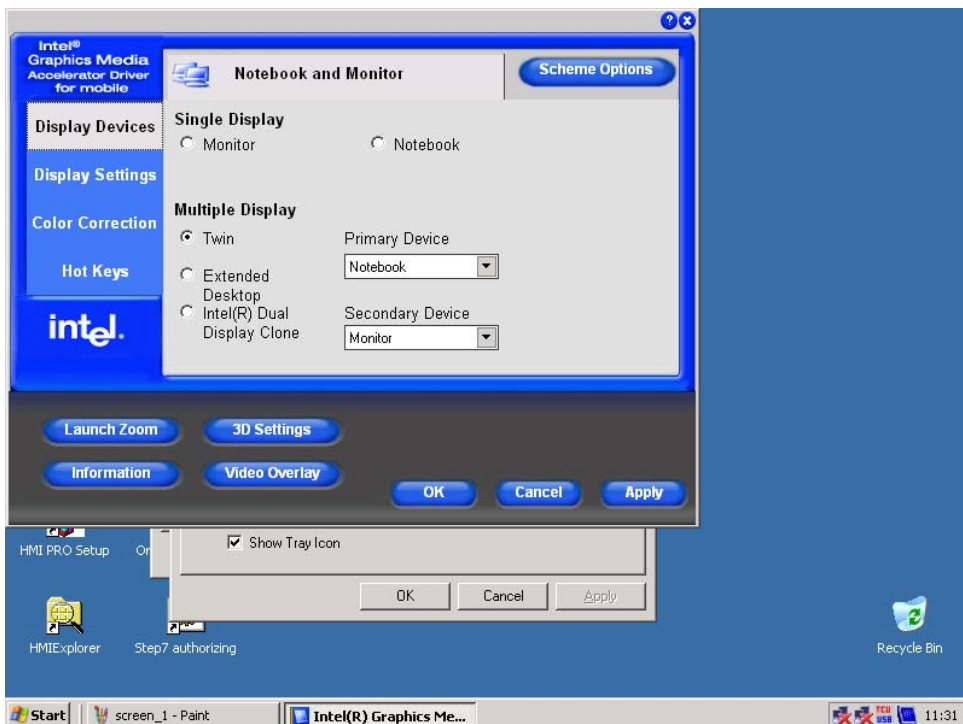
Intel®
Graphics Media
Accelerator Driver
for mobile

Notebook and Monitor

Scheme Options

Display Devices

Display Settings

Color Correction

Hot Keys

intel.

Single Display

Monitor

Notebook

Multiple Display

Twin

Extended Desktop

Intel(R) Dual Display Clone

Primary Device

Notebook

Secondary Device

Monitor

Launch Zoom

3D Settings

Information

Video Overlay

OK

Cancel

Apply

Show Tray Icon

OK

Cancel

Apply

HMI PRO Setup

Or

HMIExplorer

Step7 authorizing

Recycle Bin

Start

screen_1 - Paint

Intel(R) Graphics Me...

11:31